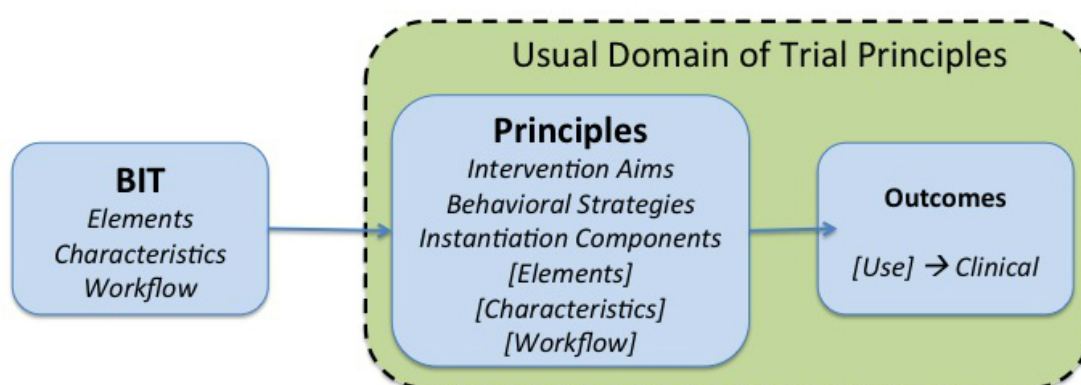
Usual Domain of Trial Principles

BIT
Elements
Characteristics
Workflow

Principles
Intervention Aims
Behavioral Strategies
Instantiation Components
[Elements]
[Characteristics]
[Workflow]

Outcomes
[Use] $\rightarrow$ Clinical